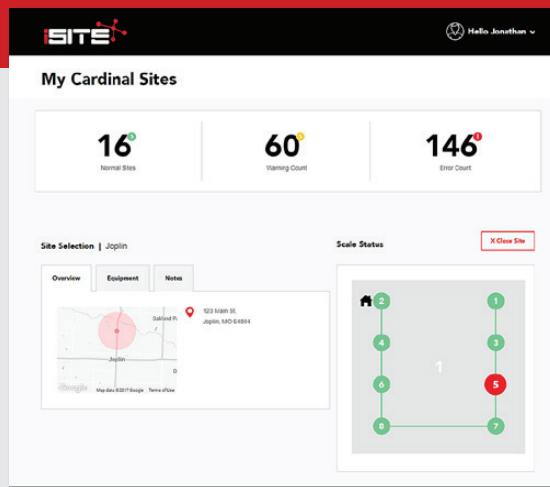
iSITE

Hello Jonathan

My Cardinal Sites

16 3
Normal Sites

60 5
Warning Count

146 !
Error Count

Site Selection | Joplin

X Close Site

Scale Status

Overview
Equipment
Notes

Oakland P
Joplin
Google
Map data ©2017 Google
Terms of Use

123 Main St.
Joplin, MO 64804

2
1
4
3
6
1
5
8
7